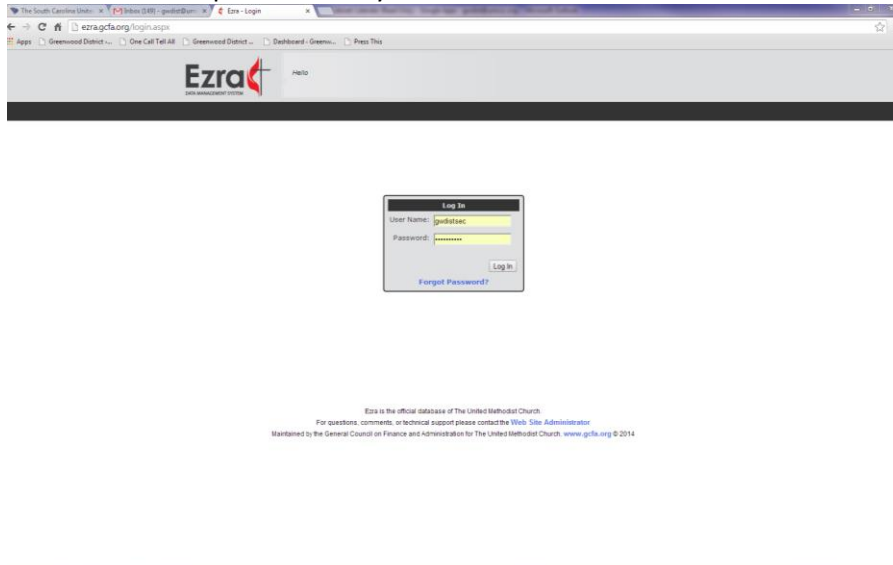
The South Carolina Unite × Inbox (149) - gwdist@um × Ezra - Login ×

ezra.gcfa.org/login.aspx

Apps Greenwood District -... One Call Tell All Greenwood District ... Dashboard - Greenw... Press This

Ezra
DATA MANAGEMENT SYSTEM

Hello

Log In
User Name: gwdistsec
Password: ••••••••••
Log In
Forgot Password?

Ezra is the official database of The United Methodist Church.
For questions, comments, or technical support please contact the Web Site Administrator.
Maintained by the General Council on Finance and Administration for The United Methodist Church. www.gcfa.org © 2014